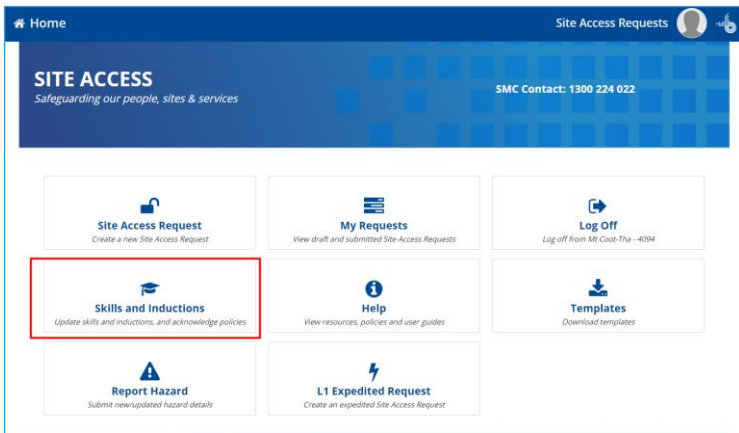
Home

Site Access Requests

SITE ACCESS
Safeguarding our people, sites & services

SMC Contact: 1300 224 022

Site Access Request
Create a new Site Access Request

My Requests
View draft and submitted Site Access Requests

Log Off
Log off from Mt Coot-Tha - 4094

Skills and Inductions
Update skills and inductions, and acknowledge policies

Help
View resources, policies and user guides

Templates
Download templates

Report Hazard
Submit new/updated hazard details

L1 Expedited Request
Create an expedited Site Access Request